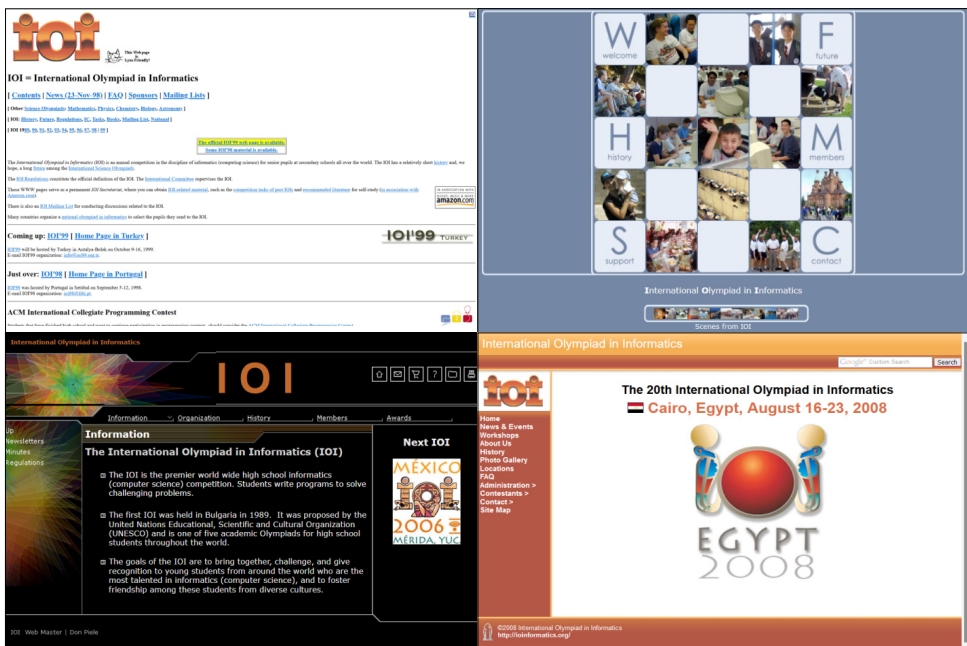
IOI

This Webpage is Lynx Friendly!

IOI = International Olympiad in Informatics

[ Contents | News (23-Nov-98) | FAQ | Sponsors | Mailing Lists ]

[ Other Science Olympiads: Mathematics, Physics, Chemistry, Biology, Astronomy ]

[ IOI: History, Future, Regulations, IC, Tasks, Books, Mailing List, National ]

[ IOI 19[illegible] ]

The official IOI'99 web page is available.
Some IOI'98 material is available.

The International Olympiad in Informatics (IOI) is an annual competition in the discipline of informatics (computing science) for senior pupils at secondary schools all over the world. The IOI has a relatively short history and, we hope, a long future among the International Science Olympiads.

The IOI Regulations constitute the official definition of the IOI. The International Committee supervises the IOI.

These WWW pages serve as a permanent IOI Secretariat, where you can obtain IOI related material, such as the competition tasks of past IOIs and recommended literature for self-study (in association with Amazon.com).

There is also an IOI Mailing List for conducting discussions related to the IOI.

Many countries organize a national olympiad in informatics to select the pupils they send to the IOI.

IN ASSOCIATION WITH amazon.com

Coming up: IOI'99 | Home Page in Turkey ]

IOI'99 TURKEY

IOI'99 will be hosted by Turkey in Antalya-Belek on October 9-16, 1999.
E-mail IOI'99 organization: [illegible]

Just over: IOI'98 | Home Page in Portugal ]

IOI'98 was hosted by Portugal in Setúbal on September 5-12, 1998.
E-mail IOI'98 organization: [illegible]

ACM International Collegiate Programming Contest

W welcome
F future
H history
M members
S support
C contact

International Olympiad in Informatics

Scenes from IOI

International Olympiad in Informatics

IOI

Information | Organization | History | Members | Awards

Up
Newsletters
Minutes
Regulations

Information

The International Olympiad in Informatics (IOI)

The IOI is the premier world wide high school informatics (computer science) competition. Students write programs to solve challenging problems.

The first IOI was held in Bulgaria in 1989. It was proposed by the United Nations Educational, Scientific and Cultural Organization (UNESCO) and is one of five academic Olympiads for high school students throughout the world.

The goals of the IOI are to bring together, challenge, and give recognition to young students from around the world who are the most talented in informatics (computer science), and to foster friendship among these students from diverse cultures.

Next IOI

MÉXICO
IOI
2006
MÉRIDA, YUC

IOI Web Master | Don Piele

International Olympiad in Informatics

Google Custom Search
Search

IOI

Home
News & Events
Workshops
About Us
History
Photo Gallery
Locations
FAQ
Administration >
Contestants >
Contact >
Site Map

The 20th International Olympiad in Informatics
Cairo, Egypt, August 16-23, 2008

EGYPT
2008

©2008 International Olympiad in Informatics
http://ioinformatics.org/